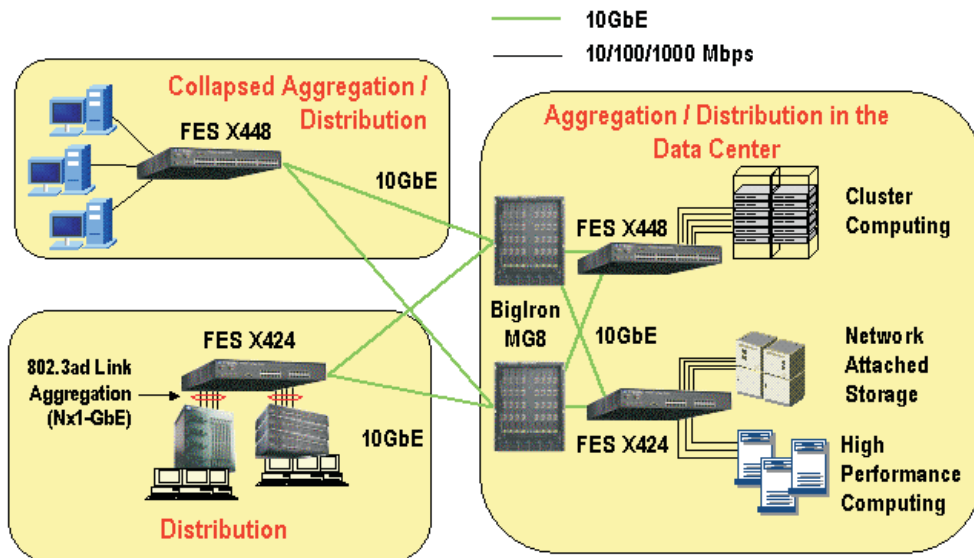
10GbE

10/100/1000 Mbps

Collapsed Aggregation / Distribution

FES X448

10GbE

Aggregation / Distribution in the Data Center

FES X448

Cluster Computing

BigIron MG8

10GbE

FES X424

802.3ad Link Aggregation (Nx1-GbE)

Network Attached Storage

10GbE

FES X424

High Performance Computing

Distribution